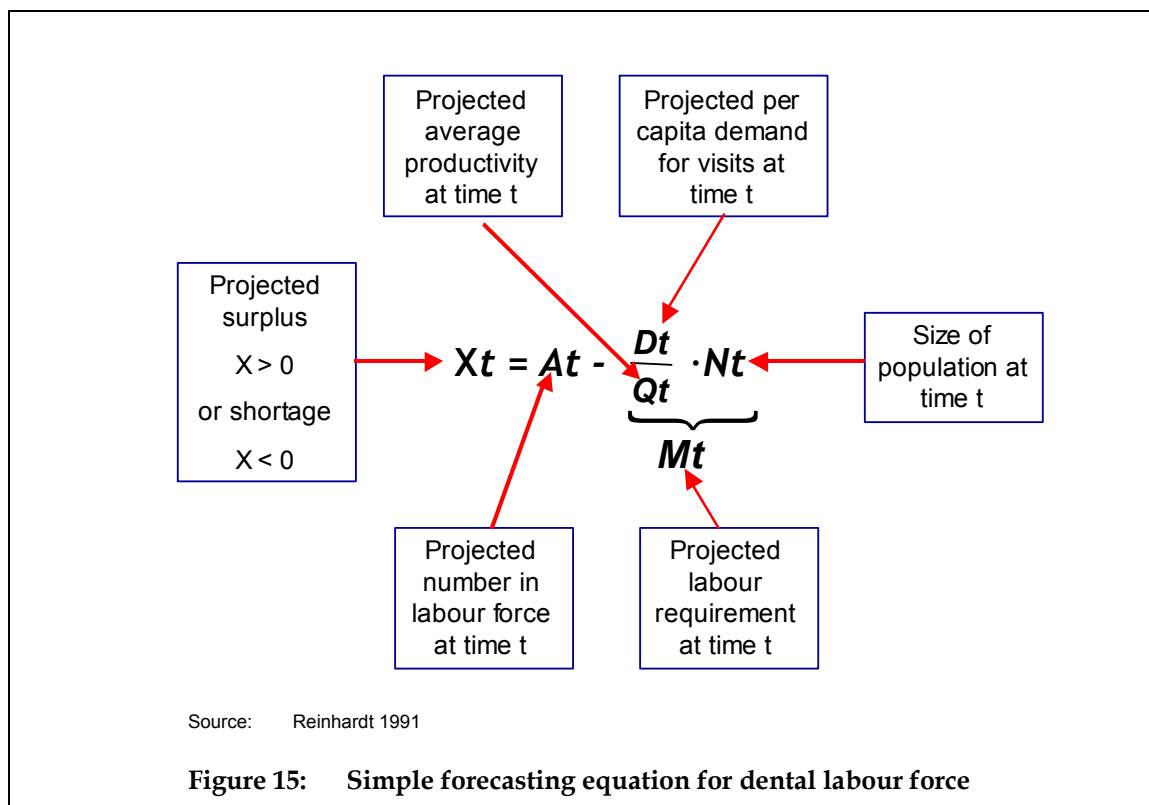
Projected average productivity at time t

Projected per capita demand for visits at time t

Projected surplus

X > 0

or shortage

X < 0

$Xt = At - \frac{Dt}{Qt} \cdot Nt$

Size of population at time t

Mt

Projected number in labour force at time t

Projected labour requirement at time t

Source: Reinhardt 1991

**Figure 15: Simple forecasting equation for dental labour force**